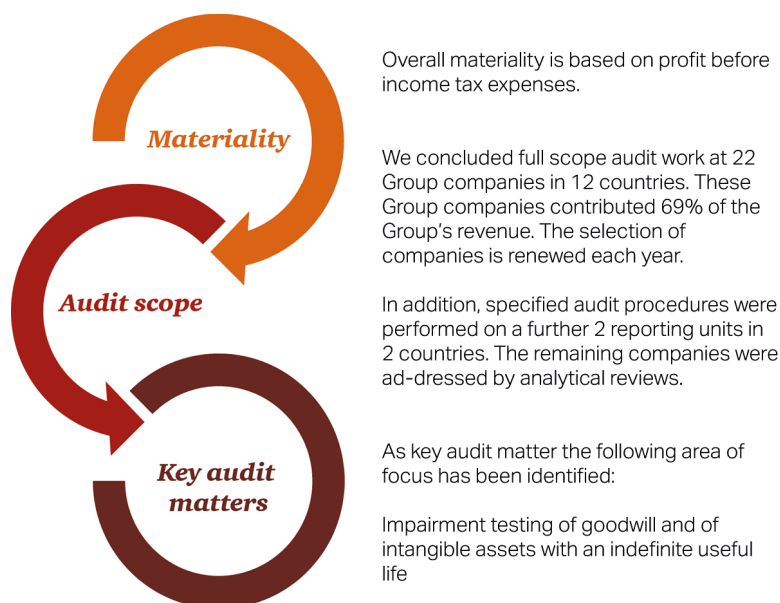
Materiality

Audit scope

Key audit matters

Overall materiality is based on profit before income tax expenses.

We concluded full scope audit work at 22 Group companies in 12 countries. These Group companies contributed 69% of the Group's revenue. The selection of companies is renewed each year.

In addition, specified audit procedures were performed on a further 2 reporting units in 2 countries. The remaining companies were ad-dressed by analytical reviews.

As key audit matter the following area of focus has been identified:

Impairment testing of goodwill and of intangible assets with an indefinite useful life